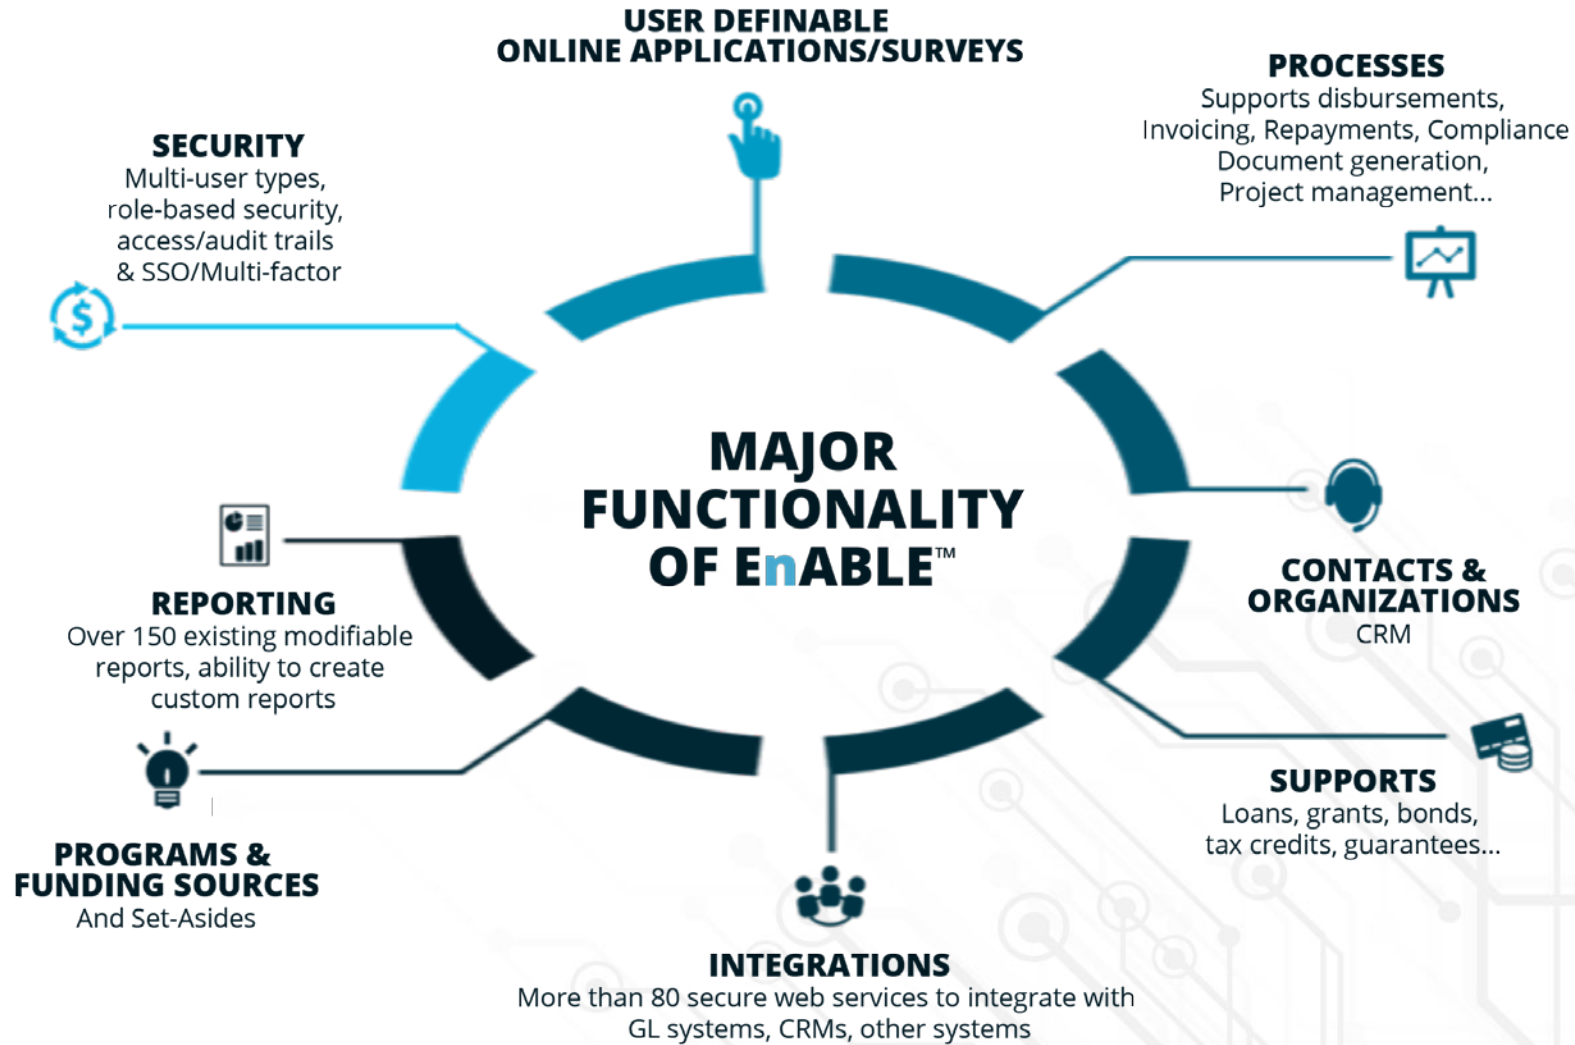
USER DEFINABLE
ONLINE APPLICATIONS/SURVEYS

SECURITY
Multi-user types, role-based security, access/audit trails & SSO/Multi-factor

PROCESSES
Supports disbursements, Invoicing, Repayments, Compliance Document generation, Project management...

MAJOR FUNCTIONALITY OF EnABLE™

REPORTING
Over 150 existing modifiable reports, ability to create custom reports

CONTACTS & ORGANIZATIONS
CRM

SUPPORTS
Loans, grants, bonds, tax credits, guarantees...

PROGRAMS & FUNDING SOURCES
And Set-Asides

INTEGRATIONS
More than 80 secure web services to integrate with GL systems, CRMs, other systems